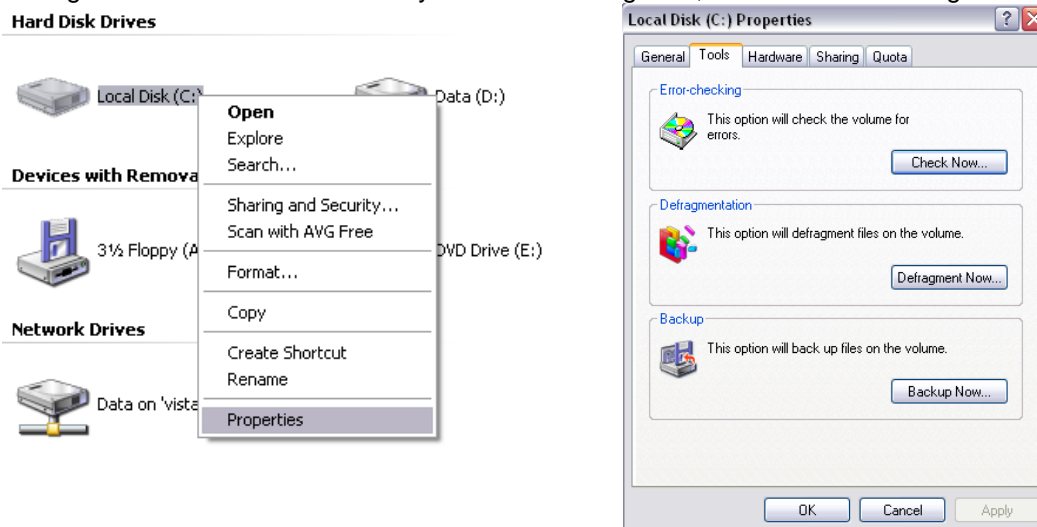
Hard Disk Drives

Local Disk (C:)

Data (D:)

Open
Explore
Search...
Sharing and Security...
Scan with AVG Free
Format...
Copy
Create Shortcut
Rename
Properties

Devices with Remova

3½ Floppy (A

DVD Drive (E:)

Network Drives

Data on 'vista

Local Disk (C:) Properties

General Tools Hardware Sharing Quota

Error-checking
This option will check the volume for errors.
Check Now...

Defragmentation
This option will defragment files on the volume.
Defragment Now...

Backup
This option will back up files on the volume.
Backup Now...

OK Cancel Apply